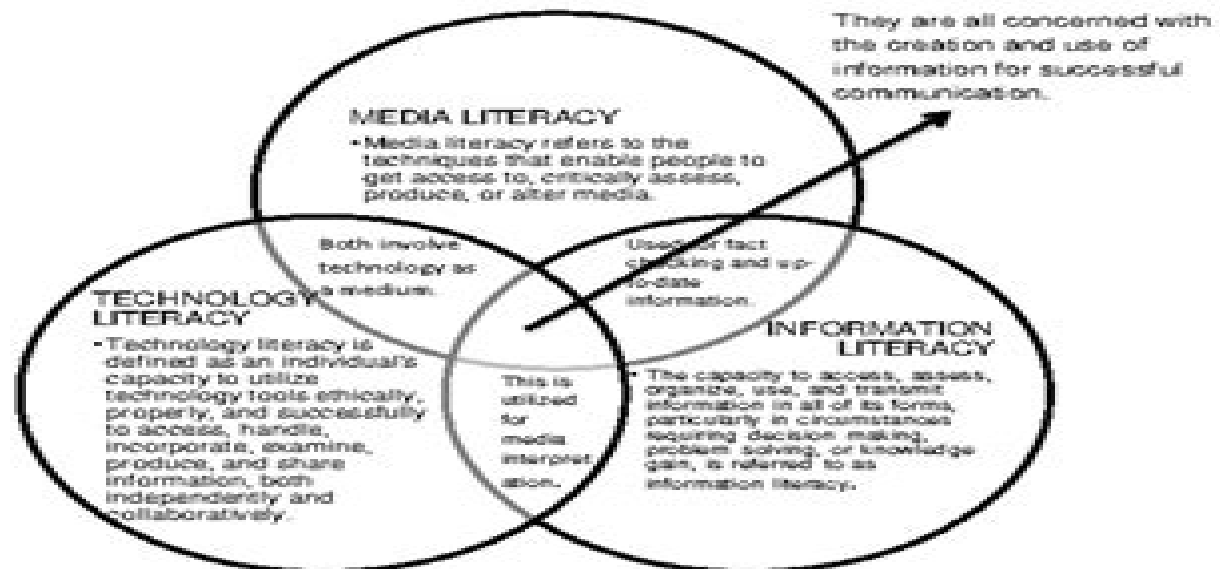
They are all concerned with the creation and use of information for successful communication.

MEDIA LITERACY

• Media literacy refers to the techniques that enable people to get access to, critically assess, produce, or alter media.

Both involve technology as a medium.

Used for fact checking and up-to-date information.

TECHNOLOGY LITERACY

• Technology literacy is defined as an individual's capacity to utilize technology tools ethically, properly, and successfully to access, handle, incorporate, examine, produce, and share information, both independently and collaboratively.

This is utilized for media interpretation.

INFORMATION LITERACY

• The capacity to access, assess, organize, use, and transmit information in all of its forms, particularly in circumstances requiring decision making, problem solving, or knowledge gain, is referred to as information literacy.